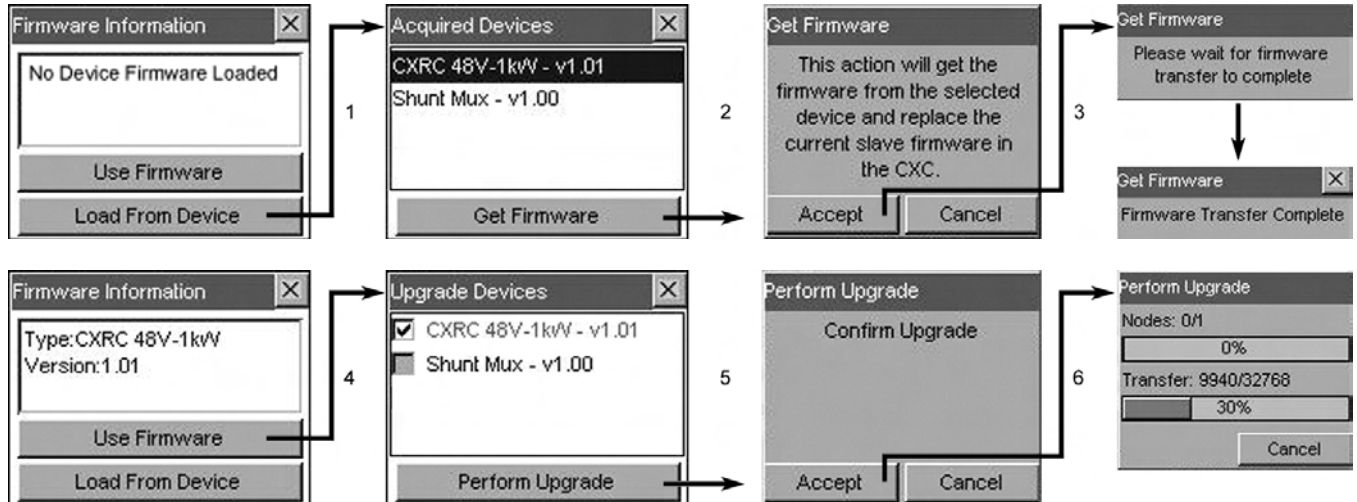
Firmware Information ✕

No Device Firmware Loaded

Use Firmware

Load From Device

1

Acquired Devices ✕

CXRC 48V-1kW - v1.01

Shunt Mux - v1.00

Get Firmware

2

Get Firmware

This action will get the firmware from the selected device and replace the current slave firmware in the CXC.

Accept

Cancel

3

Get Firmware

Please wait for firmware transfer to complete

Get Firmware ✕

Firmware Transfer Complete

Firmware Information ✕

Type:CXRC 48V-1kW
Version:1.01

Use Firmware

Load From Device

4

Upgrade Devices ✕

☑ CXRC 48V-1kW - v1.01

Shunt Mux - v1.00

Perform Upgrade

5

Perform Upgrade

Confirm Upgrade

Accept

Cancel

6

Perform Upgrade

Nodes: 0/1

0%

Transfer: 9940/32768

30%

Cancel